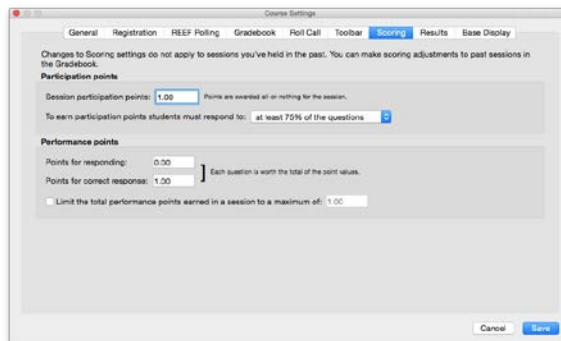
Course Settings

General | Registration | REEF Polling | Gradebook | Roll Call | Toolbar | Scoring | Results | Base Display

Changes to Scoring settings do not apply to sessions you've held in the past. You can make scoring adjustments to past sessions in the Gradebook.

Participation points

Session participation points: 1.00 Points are awarded all or nothing for the session.

To earn participation points students must respond to: at least 75% of the questions

Performance points

Points for responding: 0.00

Points for correct response: 1.00

Each question is worth the total of the point values.

Limit the total performance points earned in a session to a maximum of: 1.00

Cancel Save